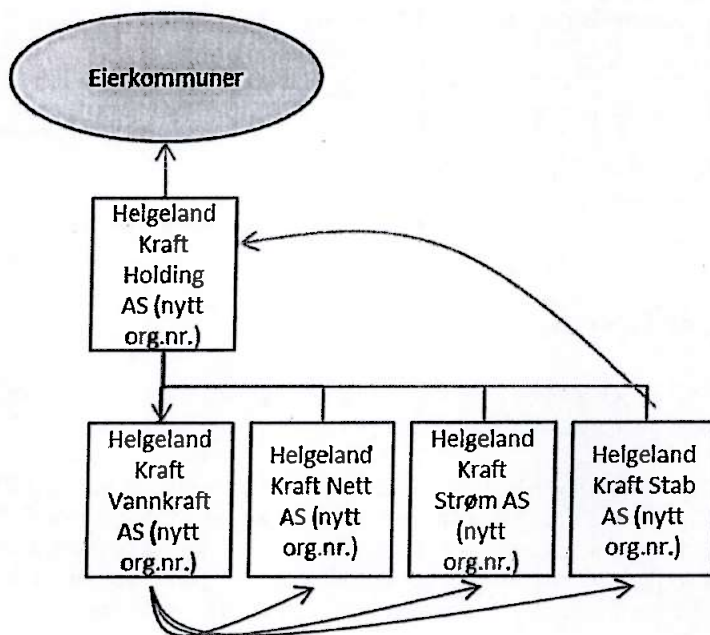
Eierkommuner

Helgeland Kraft Holding AS (nytt org.nr.)

Helgeland Kraft Vannkraft AS (nytt org.nr.)

Helgeland Kraft Nett AS (nytt org.nr.)

Helgeland Kraft Strøm AS (nytt org.nr.)

Helgeland Kraft Stab AS (nytt org.nr.)